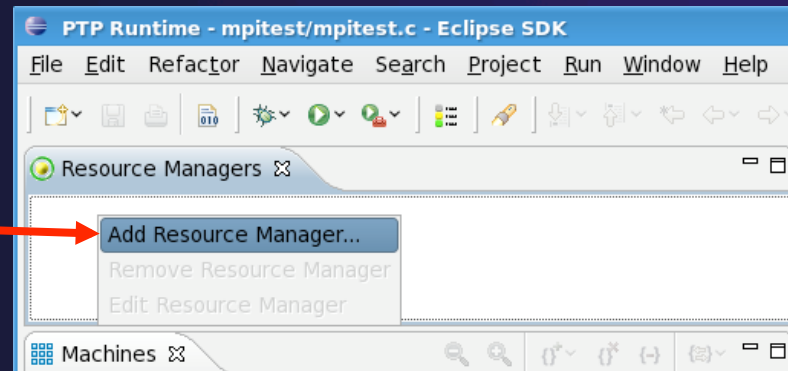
PTP Runtime - mpitest/mpitest.c - Eclipse SDK

File Edit Refactor Navigate Search Project Run Window Help

Resource Managers

Add Resource Manager...
Remove Resource Manager
Edit Resource Manager

Machines